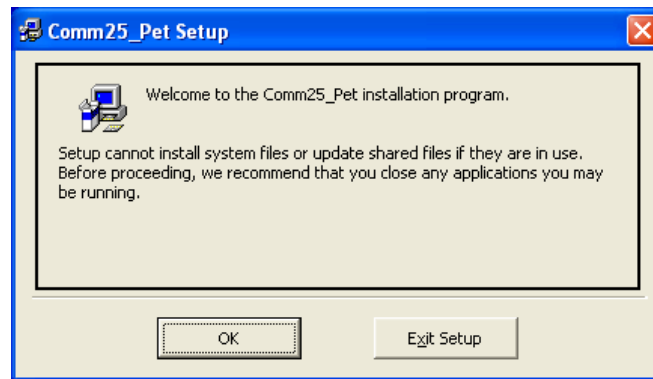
Comm25_Pet Setup

Welcome to the Comm25_Pet installation program.

Setup cannot install system files or update shared files if they are in use. Before proceeding, we recommend that you close any applications you may be running.

OK

Exit Setup